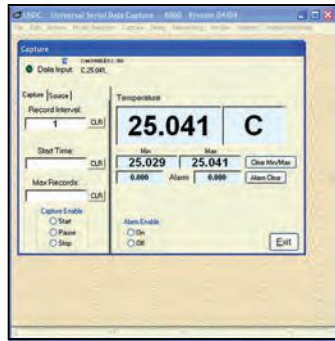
USDC Universal Serial Data Capture 4060 Version 04/04
File Edit Screen Reset Session Capture Setup Networking Window Names Instructions

Capture
C CWDN861.90
Data Input: C,25.041,

Capture Source
Record Interval:
1 CLR
Start Time:
CLR
Max Records:
CLR
Capture Enable
Start
Pause
Stop

Temperature
25.041 C
Min Max
25.029 25.041 Clear Min/Max
0.000 Alarm 0.000 Alarm Clear
Alarm Enable
On
Off
Exit